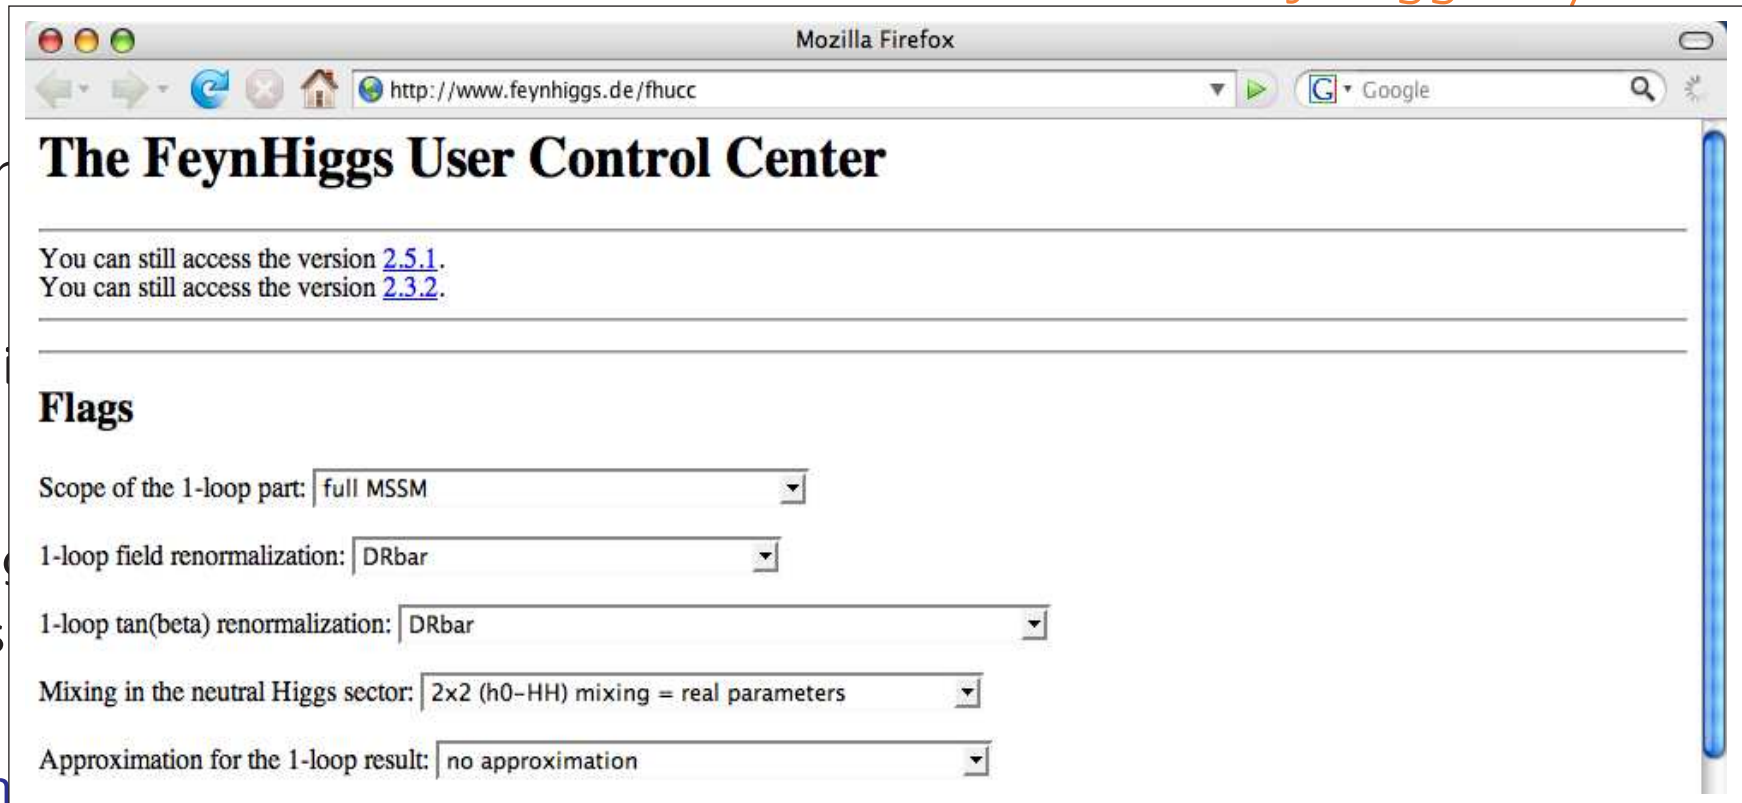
Mozilla Firefox

http://www.feynhiggs.de/fhucc

Google

The FeynHiggs User Control Center

You can still access the version 2.5.1.
You can still access the version 2.3.2.

Flags

Scope of the 1-loop part: full MSSM

1-loop field renormalization: DRbar

1-loop tan(beta) renormalization: DRbar

Mixing in the neutral Higgs sector: 2x2 (h0-HH) mixing = real parameters

Approximation for the 1-loop result: no approximation